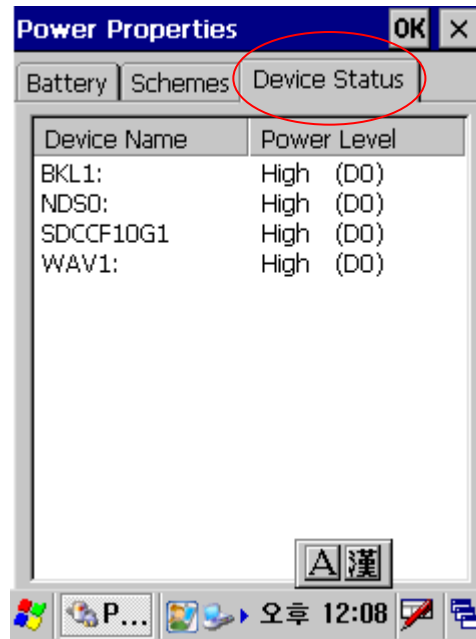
Power Properties OK ×

Battery | Schemes | Device Status

| Device Name | Power Level |
|---|---|
| BKL1: | High (D0) |
| NDS0: | High (D0) |
| SDCCF10G1 | High (D0) |
| WAV1: | High (D0) |

A 漢

P... 오후 12:08